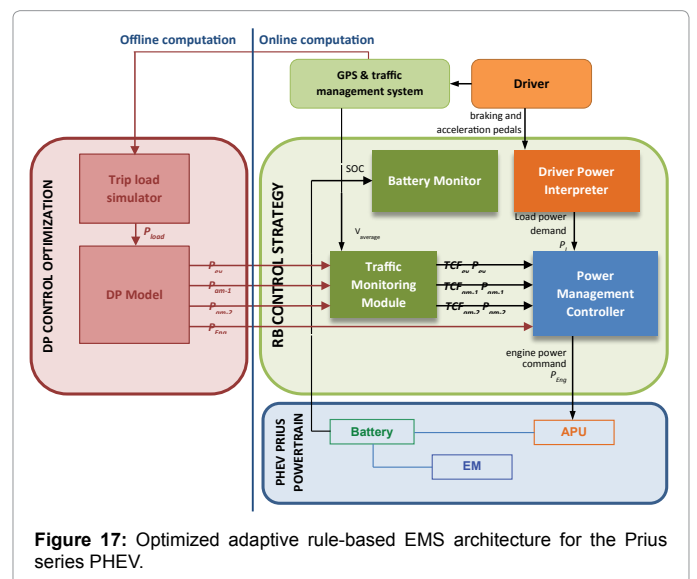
Offline computation
Online computation

GPS & traffic management system

Driver

braking and acceleration pedals

DP CONTROL OPTIMIZATION

Trip load simulator

$P_{load}$

DP Model

$P_{eu}$
$P_{em-1}$
$P_{em-2}$
$P_{Eng}$

RB CONTROL STRATEGY

SOC

Battery Monitor

Driver Power Interpreter

Load power demand

$P_L$

$V_{average}$

Traffic Monitoring Module

$TCF_{eu}$ $P_{eu}$
$TCF_{em-1}$ $P_{em-1}$
$TCF_{em-2}$ $P_{em-2}$

Power Management Controller

engine power command $P_{Eng}$

PHEV PRIUS POWERTRAIN

Battery

APU

EM

**Figure 17:** Optimized adaptive rule-based EMS architecture for the Prius series PHEV.